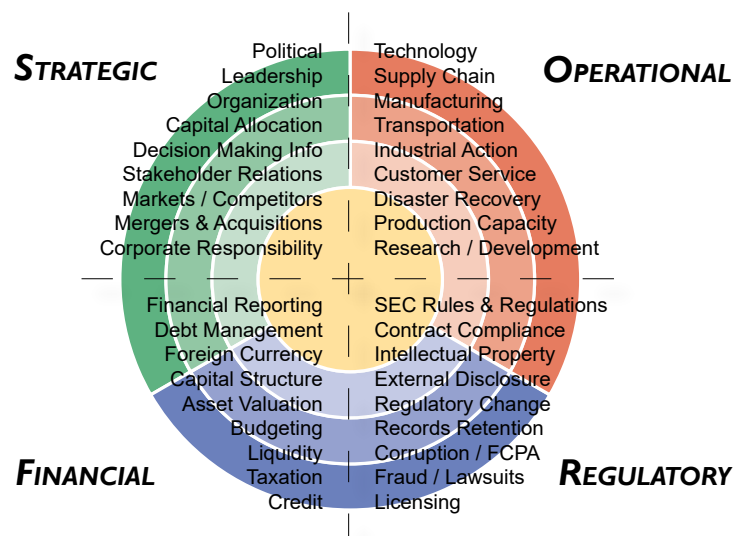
STRATEGIC

Political
Leadership
Organization
Capital Allocation
Decision Making Info
Stakeholder Relations
Markets / Competitors
Mergers & Acquisitions
Corporate Responsibility

OPERATIONAL

Technology
Supply Chain
Manufacturing
Transportation
Industrial Action
Customer Service
Disaster Recovery
Production Capacity
Research / Development

Financial Reporting
Debt Management
Foreign Currency
Capital Structure
Asset Valuation
Budgeting
Liquidity
Taxation
Credit

FINANCIAL

SEC Rules & Regulations
Contract Compliance
Intellectual Property
External Disclosure
Regulatory Change
Records Retention
Corruption / FCPA
Fraud / Lawsuits
Licensing

REGULATORY